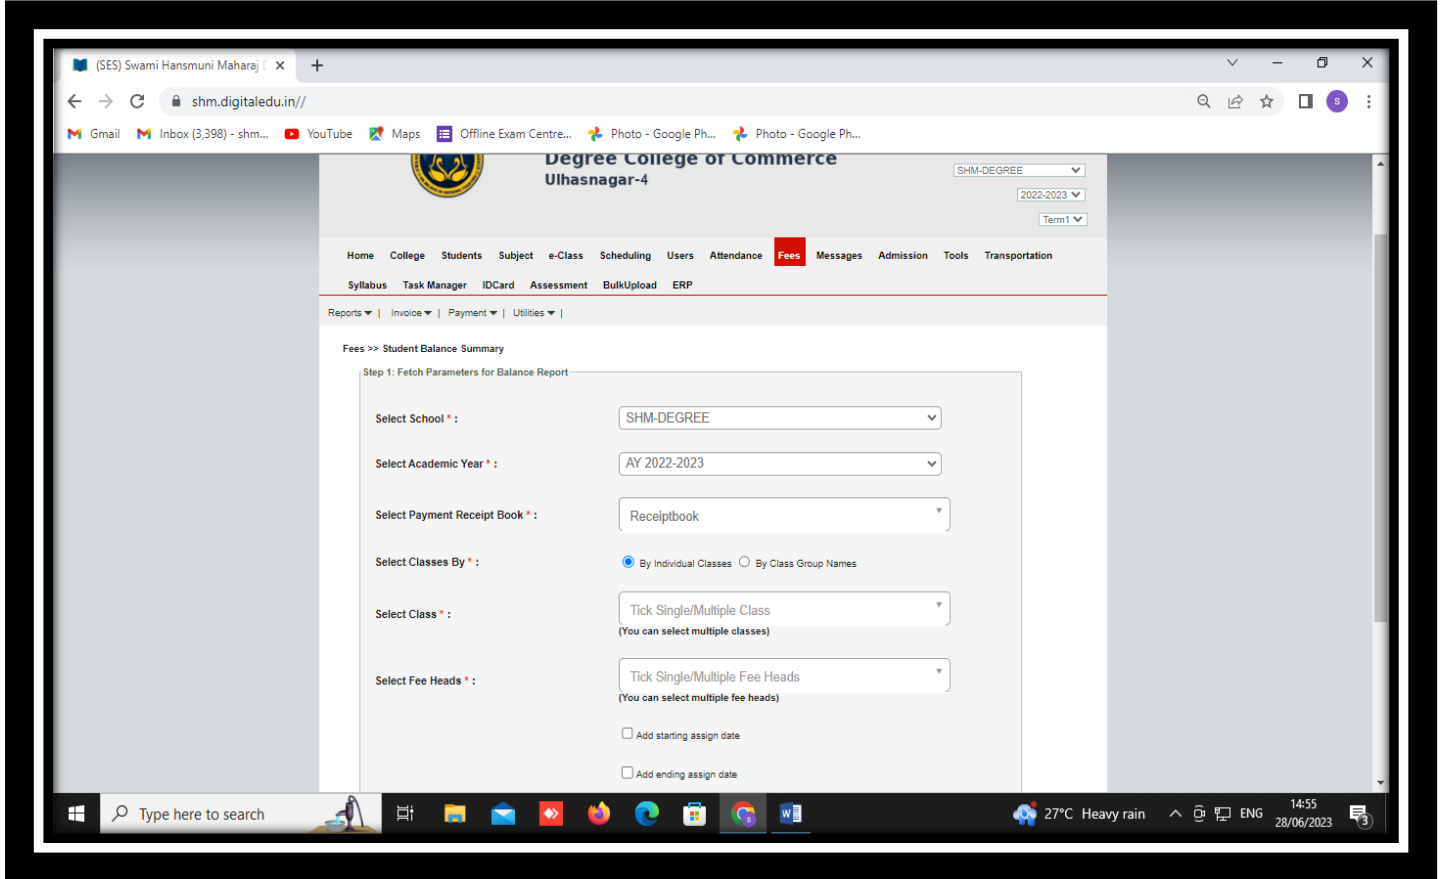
(SES) Swami Hansmuni Maharaj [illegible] ×
+

shm.digitaledu.in//

Gmail Inbox (3,398) - shm... YouTube Maps Offline Exam Centre... Photo - Google Ph... Photo - Google Ph...

Degree College of Commerce
Ulhasnagar-4

SHM-DEGREE
2022-2023
Term1

Home College Students Subject e-Class Scheduling Users Attendance Fees Messages Admission Tools Transportation
Syllabus Task Manager IDCard Assessment BulkUpload ERP

Reports | Invoice | Payment | Utilities |

Fees >> Student Balance Summary

Step 1: Fetch Parameters for Balance Report

Select School * : SHM-DEGREE

Select Academic Year * : AY 2022-2023

Select Payment Receipt Book * : Receiptbook

Select Classes By * : By Individual Classes By Class Group Names

Select Class * : Tick Single/Multiple Class
(You can select multiple classes)

Select Fee Heads * : Tick Single/Multiple Fee Heads
(You can select multiple fee heads)

Add starting assign date

Add ending assign date

Type here to search

27°C Heavy rain ENG 14:55 28/06/2023 3